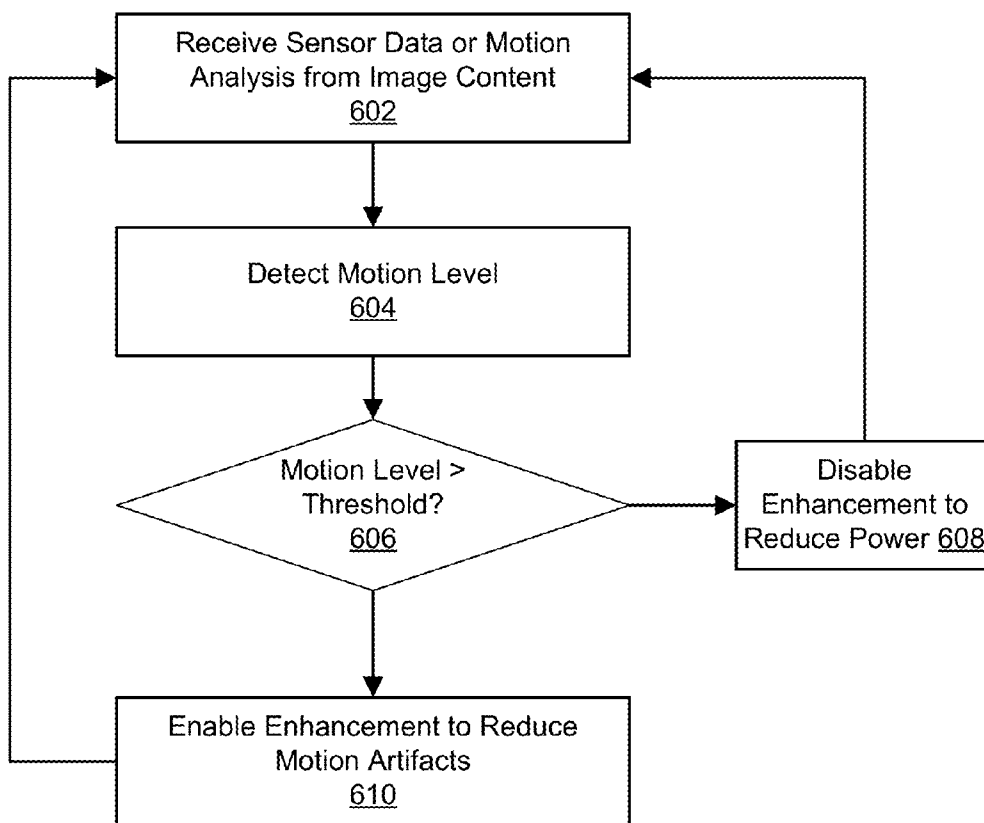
Receive Sensor Data or Motion Analysis from Image Content
602

Detect Motion Level
604

Motion Level > Threshold?
606

Disable Enhancement to Reduce Power 608

Enable Enhancement to Reduce Motion Artifacts
610